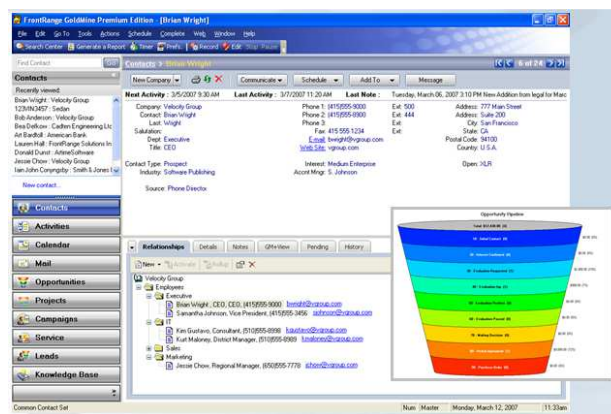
FrontRange GoldMine Premium Edition - [Brian Wright]

File Edit Go To Tools Actions Schedule Complete Web Window Help

Search Center Generate a Report Timer Prefs. Record Edit Stop Pause

Find Contact Go

Contacts

Recently viewed:
Brian Wright : Velocity Group
123/IN3457 : Sedan
Bob Anderson : Velocity Group
Bea Defkow : Cadten Engineering Ltd
Art Badtoll : American Bank
Lauren Hall : FrontRange Solutions In
Donald Durst : AirlineSoftware
Jesse Chow : Velocity Group
Iain John Conyngsby : Smith S Jones I

New contact...

Contacts
Activities
Calendar
Mail
Opportunities
Projects
Campaigns
Service
Leads
Knowledge Base

Contacts > Brian Wright

6 of 24

New Company Communicate Schedule Add To Message

Next Activity : 3/5/2007 9:30 AM Last Activity : 3/7/2007 11:20 AM Last Note : Tuesday, March 06, 2007 3:10 PM New Addition from legal for Marc

Company: Velocity Group
Contact: Brian Wright
Last: Wright
Salutation:
Dept: Executive
Title: CEO

Phone 1: (415)555-9000 Ext: 500
Phone 2: (415)555-8900 Ext: 444
Phone 3: Ext:
Fax: 415 555-1234 Ext:
E-mail: bwright@vgroup.com
Web Site: vgroup.com

Address: 777 Main Street
Address: Suite 200
City: San Francisco
State: CA
Postal Code: 94100
Country: U.S.A.

Contact Type: Prospect
Industry: Software Publishing
Source: Phone Director

Interest: Medium Enterprise
Accnt Mngr: S. Johnson

Open: XLR

Relationships Details Notes GM+View Pending History

New Activate Rollup

Velocity Group
Employees
Executive
Brian Wright , CEO, CEO, (415)555-9000 bwright@vgroup.com
Samantha Johnson, Vice President, (415)555-3456 sjohnson@vgroup.com
IT
Ken Gustavo, Consultant, (510)555-8998 kgustavo@vgroup.com
Kurt Maloney, District Manager, (510)555-8989 kmaloney@vgroup.com
Sales
Marketing
Jessie Chow, Regional Manager, (650)555-7770 jchow@vgroup.com

Opportunity Pipeline

Common Contact Set Num Master Monday, March 12, 2007 11:33am